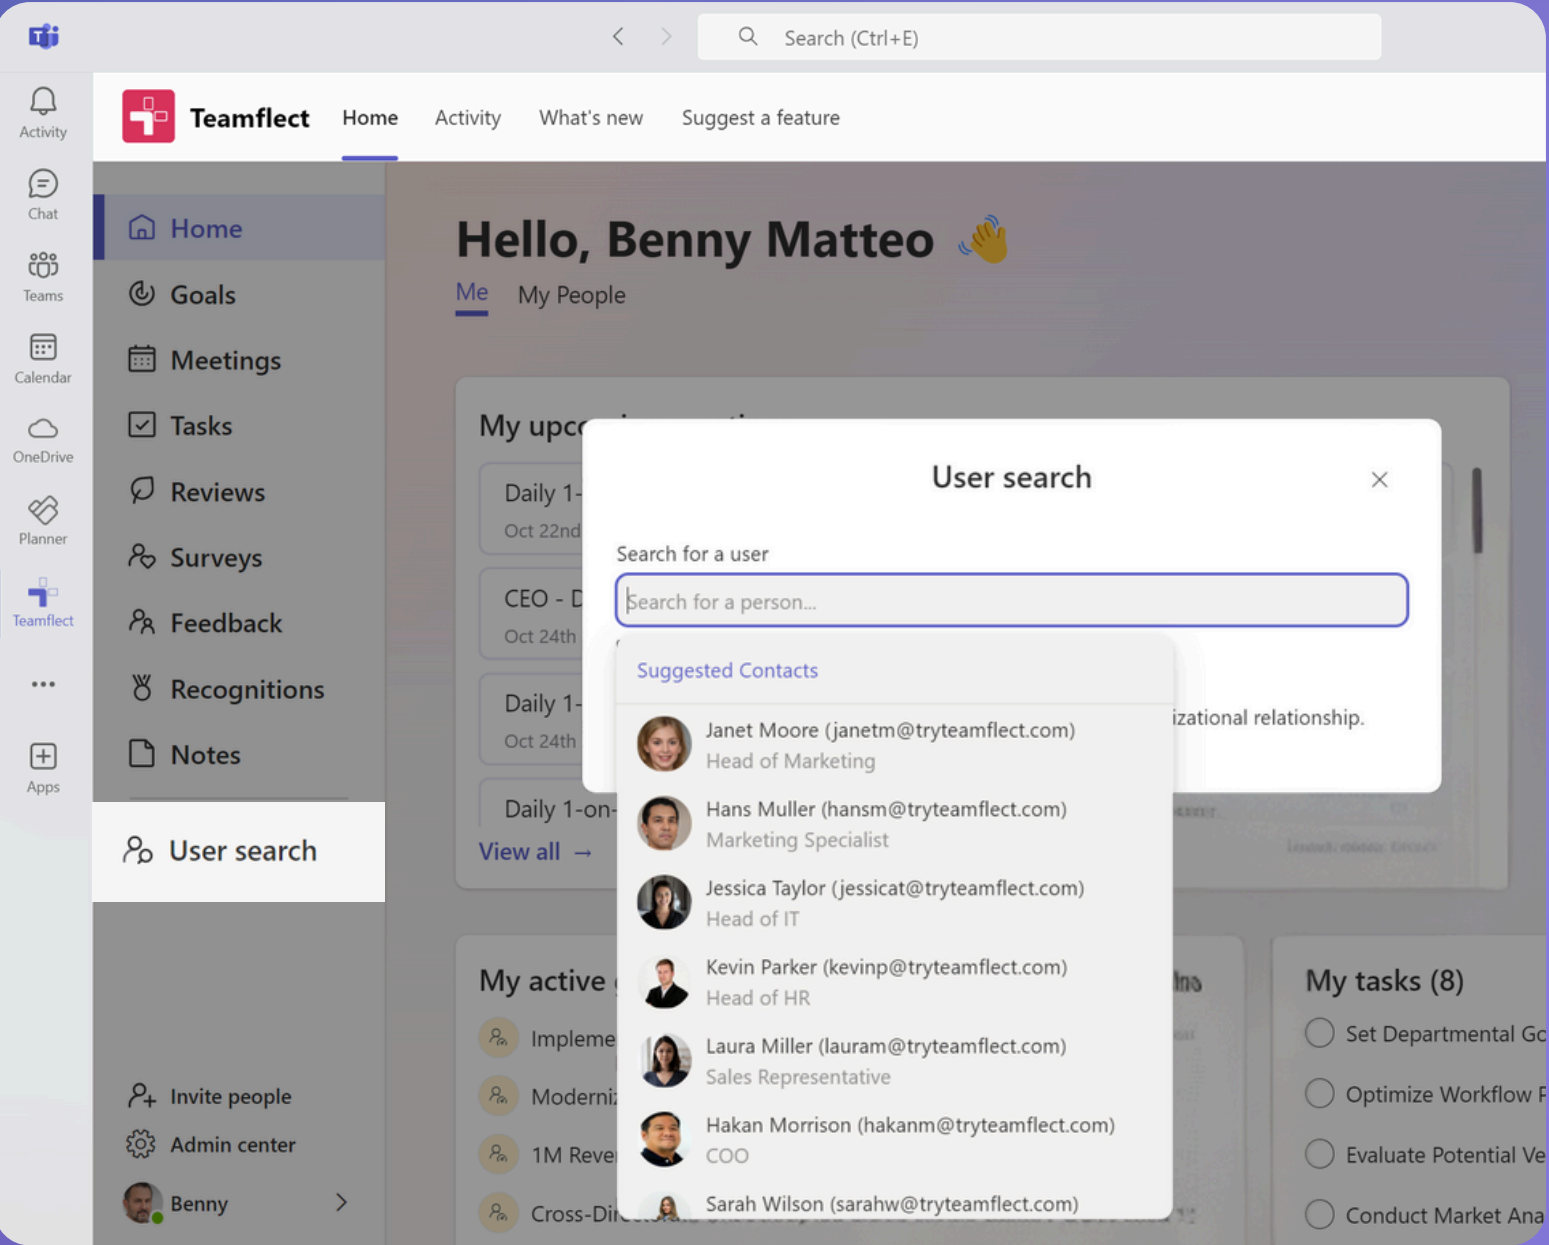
Search (Ctrl+E)

Activity
Chat
Teams
Calendar
OneDrive
Planner
Teamflect
...
Apps

Teamflect
Home
Activity
What's new
Suggest a feature

Home
Goals
Meetings
Tasks
Reviews
Surveys
Feedback
Recognitions
Notes
User search

Invite people
Admin center
Benny

Hello, Benny Matteo 👋
Me
My People

My upc
Daily 1-
Oct 22nd
CEO - D
Oct 24th
Daily 1-
Oct 24th
Daily 1-on-
View all →

My active
Impleme
Moderni
1M Reve
Cross-Di

My tasks (8)
Set Departmental Go
Optimize Workflow P
Evaluate Potential Ve
Conduct Market Ana

User search
Search for a user
Search for a person...
izational relationship.

Suggested Contacts
Janet Moore (janetm@tryteamflect.com)
Head of Marketing
Hans Muller (hansm@tryteamflect.com)
Marketing Specialist
Jessica Taylor (jessicat@tryteamflect.com)
Head of IT
Kevin Parker (kevinp@tryteamflect.com)
Head of HR
Laura Miller (lauram@tryteamflect.com)
Sales Representative
Hakan Morrison (hakanm@tryteamflect.com)
COO
Sarah Wilson (sarahw@tryteamflect.com)